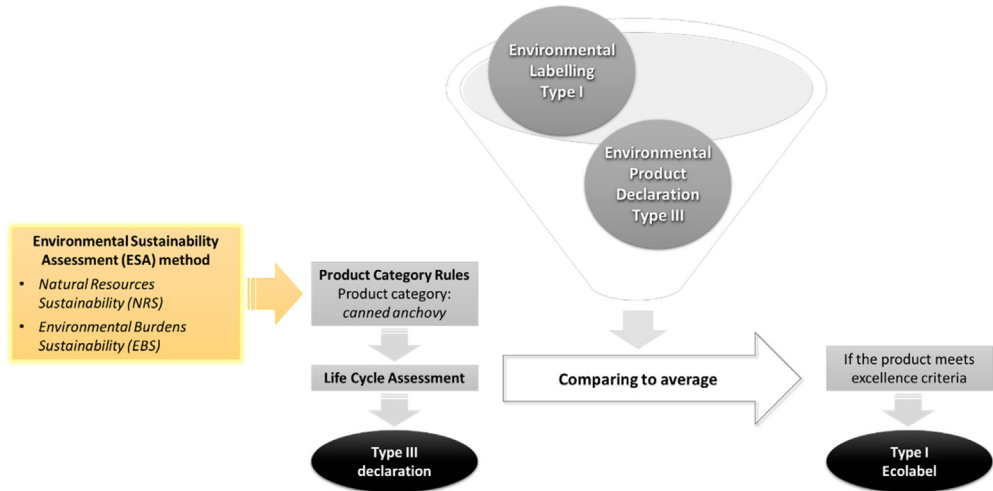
Environmental Labelling Type I

Environmental Product Declaration Type III

Environmental Sustainability Assessment (ESA) method
• Natural Resources Sustainability (NRS)
• Environmental Burdens Sustainability (EBS)

Product Category Rules
Product category: canned anchovy

Life Cycle Assessment

Type III declaration

Comparing to average

If the product meets excellence criteria

Type I Ecolabel